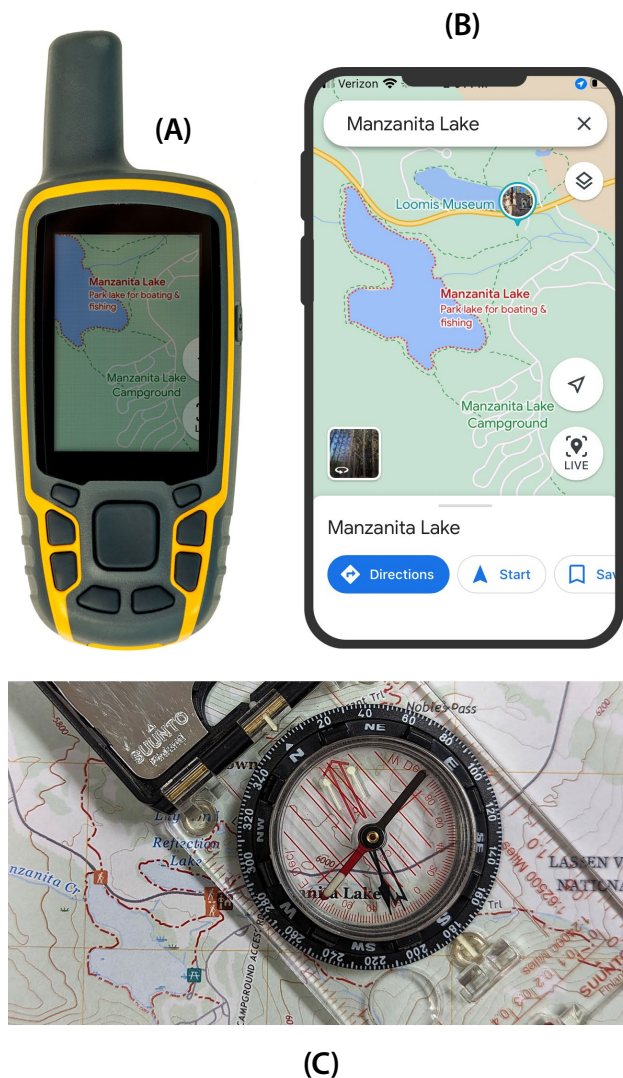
(A)

Manzanita Lake
Park lake for boating & fishing

Manzanita Lake Campground

(B)

Verizon

Manzanita Lake

Loomis Museum

Manzanita Lake
Park lake for boating & fishing

Manzanita Lake Campground

LIVE

Manzanita Lake

Directions
Start
Sav

SUUNTO

Nobles Pass

NE
E
SE
S
SW
W
NW
N

20 40 60 80 100 120 140 160 180 200 220 240 260 280 300 320 340

Reflection Lake

nzanita Cr

nita Lake

Trl

LASSEN V
NATIONA

CAMPGROUND ACCESS

SUUNTO

(C)